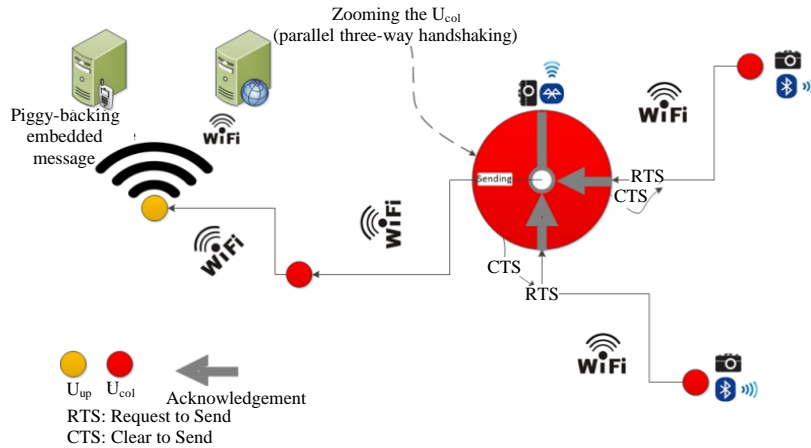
Zooming the U$_{col}$ (parallel three-way handshaking)

Piggy-backing embedded message

WiFi

WiFi

WiFi

WiFi

WiFi

Sending

RTS

CTS

CTS

RTS

U$_{up}$ U$_{col}$ Acknowledgement

RTS: Request to Send

CTS: Clear to Send